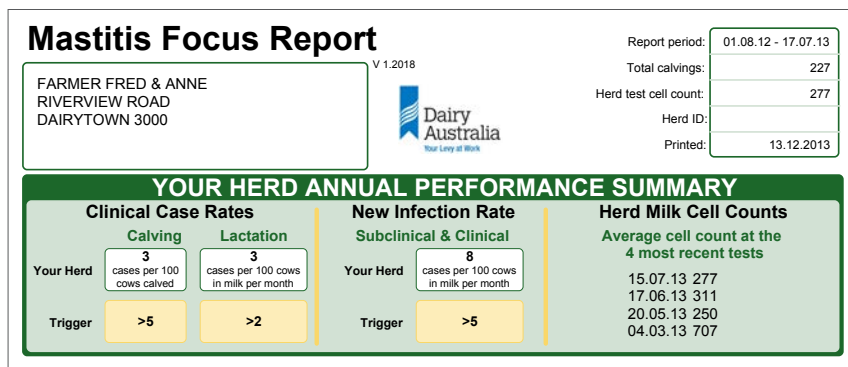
Mastitis Focus Report

V 1.2018

FARMER FRED & ANNE
RIVERVIEW ROAD
DAIRYTOWN 3000

Dairy Australia
Your Levy at Work

| | |
|---|---|
| Report period: | 01.08.12 - 17.07.13 |
| Total calvings: | 227 |
| Herd test cell count: | 277 |
| Herd ID: | |
| Printed: | 13.12.2013 |

YOUR HERD ANNUAL PERFORMANCE SUMMARY

Clinical Case Rates

| | Calving | Lactation |
|---|---|---|
| Your Herd | 3 cases per 100 cows calved | 3 cases per 100 cows in milk per month |
| Trigger | >5 | >2 |

New Infection Rate

| | Subclinical & Clinical |
|---|---|
| Your Herd | 8 cases per 100 cows in milk per month |
| Trigger | >5 |

Herd Milk Cell Counts

Average cell count at the 4 most recent tests

15.07.13 277
17.06.13 311
20.05.13 250
04.03.13 707